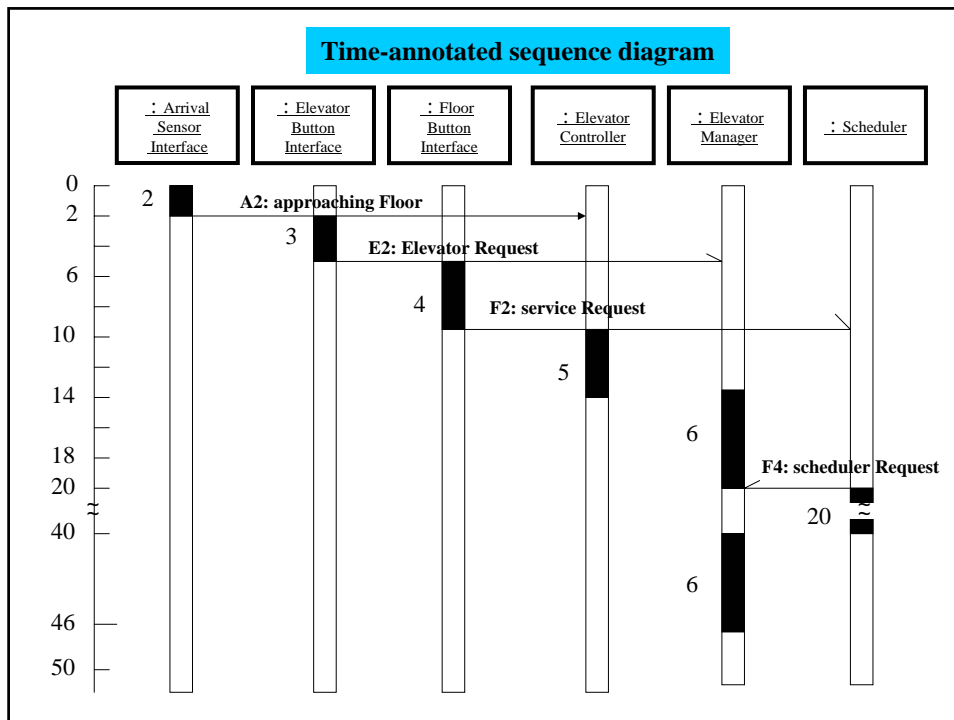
Time-annotated sequence diagram

: Arrival Sensor Interface

: Elevator Button Interface

: Floor Button Interface

: Elevator Controller

: Elevator Manager

: Scheduler

0
2
6
10
14
18
20
≈
40
46
50

2
A2: approaching Floor
3
E2: Elevator Request
4
F2: service Request
5
6
F4: scheduler Request
20
≈
6